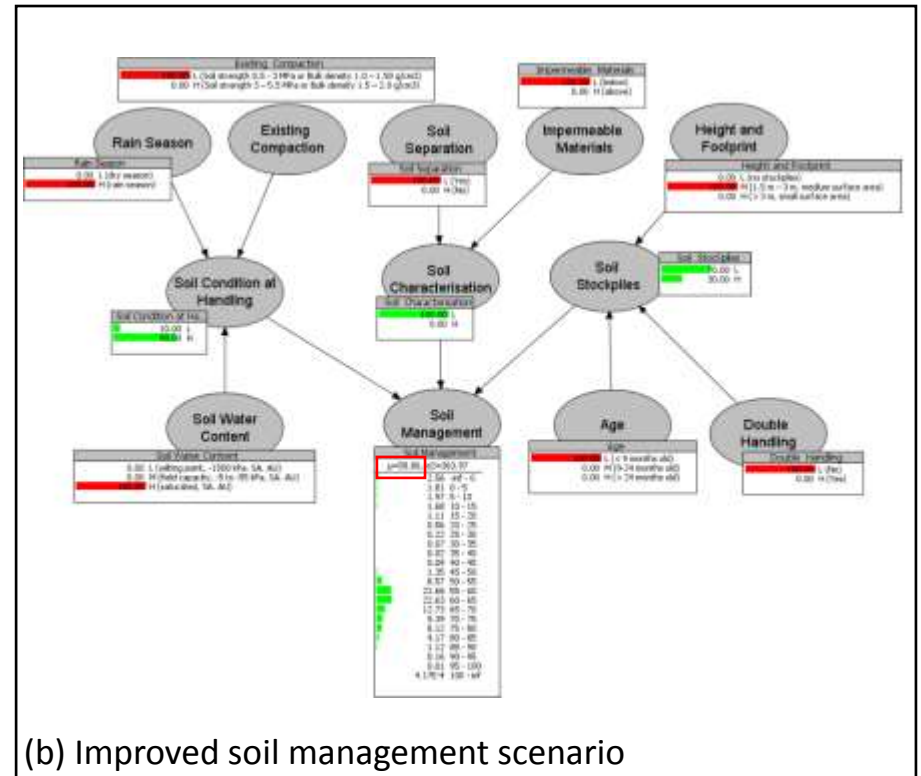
Existing Compaction
100.00 L (Soil strength 0.5 - 3 MPa or Bulk density 1.0 - 1.50 g/cm3)
0.00 H (Soil strength 3 - 5.5 MPa or Bulk density 1.5 - 2.0 g/cm3)

Impermeable Materials
100.00 L (below)
0.00 H (above)

Rain Season

Existing Compaction

Soil Separation

Impermeable Materials

Height and Footprint

Rain Season
0.00 L (dry season)
100.00 H (rain season)

Soil Separation
100.00 L (Yes)
0.00 H (No)

Height and Footprint
0.00 L (no stockpiles)
100.00 M (1.5 m - 3 m, medium surface area)
0.00 H (> 3 m, small surface area)

Soil Condition at Handling

Soil Characterisation

Soil Stockpiles

Soil Stockpiles
70.00 L
30.00 H

Soil Condition at Ha...
10.00 L
90.00 H

Soil Characterisation
100.00 L
0.00 H

Soil Water Content

Soil Management

Age

Double Handling

Soil Water Content
0.00 L (wilting point, -1500 kPa, SA, AU)
0.00 M (field capacity, -5 to -55 kPa, SA, AU)
100.00 H (saturated, SA, AU)

Soil Management
μ=58.86 σ=363.97
2.56 -inf - 0
0.81 0 - 5
1.97 5 - 10
1.60 10 - 15
1.11 15 - 20
0.86 20 - 25
0.22 25 - 30
0.07 30 - 35
0.02 35 - 40
0.09 40 - 45
1.35 45 - 50
8.57 50 - 55
21.66 55 - 60
22.63 60 - 65
12.73 65 - 70
9.39 70 - 75
6.12 75 - 80
4.17 80 - 85
1.12 85 - 90
0.16 90 - 95
0.01 95 - 100
4.17E-4 100 - inf

Age
100.00 L (< 9 months old)
0.00 M (9-24 months old)
0.00 H (> 24 months old)

Double Handling
100.00 L (No)
0.00 H (Yes)

(b) Improved soil management scenario